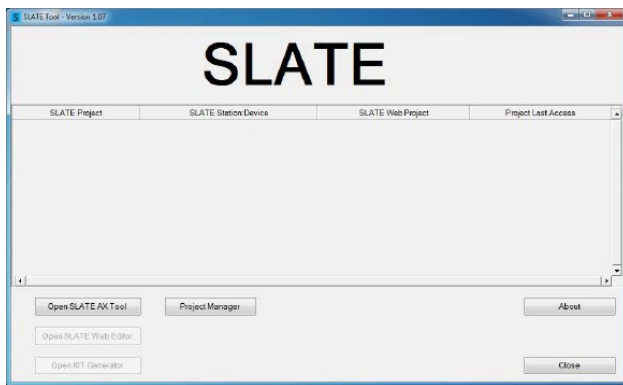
SLATE Tool - Version 1.07

SLATE

| SLATE Project | SLATE Station/Device | SLATE Web Project | Project Last Access |
|---|---|---|---|

Open SLATE AX Tool

Project Manager

About

Open SLATE Web Editor

Open KIT Generator

Close